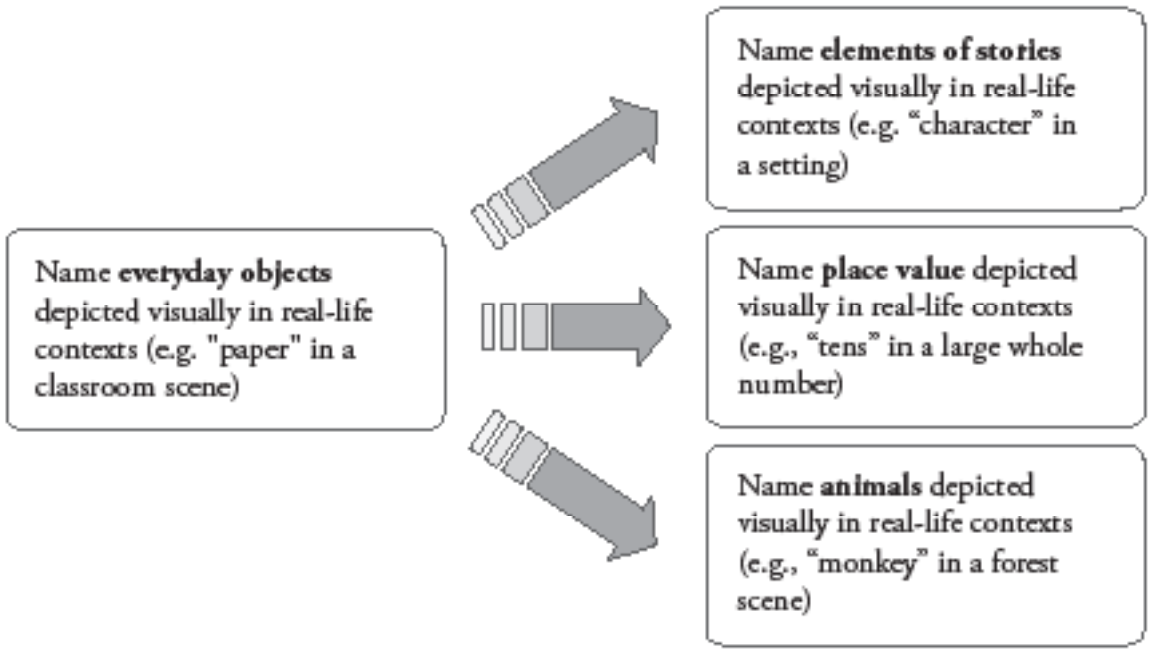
Name everyday objects depicted visually in real-life contexts (e.g. "paper" in a classroom scene)

Name elements of stories depicted visually in real-life contexts (e.g. “character” in a setting)

Name place value depicted visually in real-life contexts (e.g., “tens” in a large whole number)

Name animals depicted visually in real-life contexts (e.g., “monkey” in a forest scene)